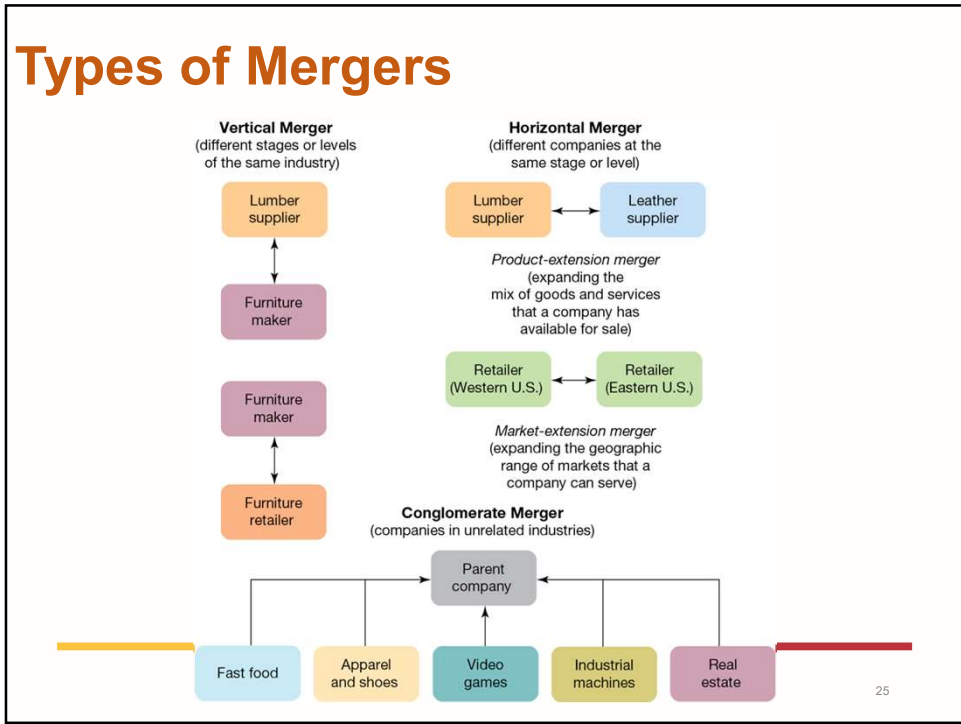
Types of Mergers

Vertical Merger
(different stages or levels of the same industry)

Lumber supplier

Furniture maker

Furniture maker

Furniture retailer

Horizontal Merger
(different companies at the same stage or level)

Lumber supplier

Leather supplier

Product-extension merger
(expanding the mix of goods and services that a company has available for sale)

Retailer (Western U.S.)

Retailer (Eastern U.S.)

Market-extension merger
(expanding the geographic range of markets that a company can serve)

Conglomerate Merger
(companies in unrelated industries)

Parent company

Fast food

Apparel and shoes

Video games

Industrial machines

Real estate

25